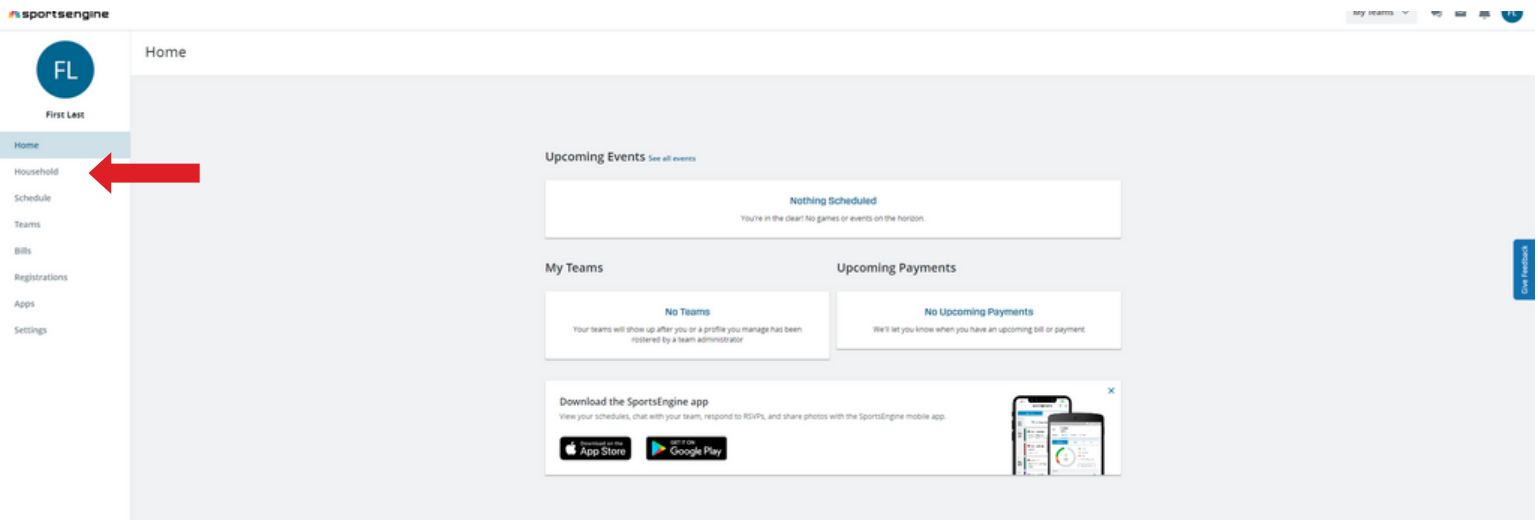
sportsengine

My Teams

FL

FL

First Last

Home
Household
Schedule
Teams
Bills
Registrations
Apps
Settings

Home

Upcoming Events See all events

Nothing Scheduled
You're in the clear! No games or events on the horizon.

My Teams

No Teams
Your teams will show up after you or a profile you manage has been rostered by a team administrator

Upcoming Payments

No Upcoming Payments
We'll let you know when you have an upcoming bill or payment

Download the SportsEngine app
View your schedules, chat with your team, respond to RSVPs, and share photos with the SportsEngine mobile app.

Download on the App Store

GET IT ON Google Play

×

Give Feedback